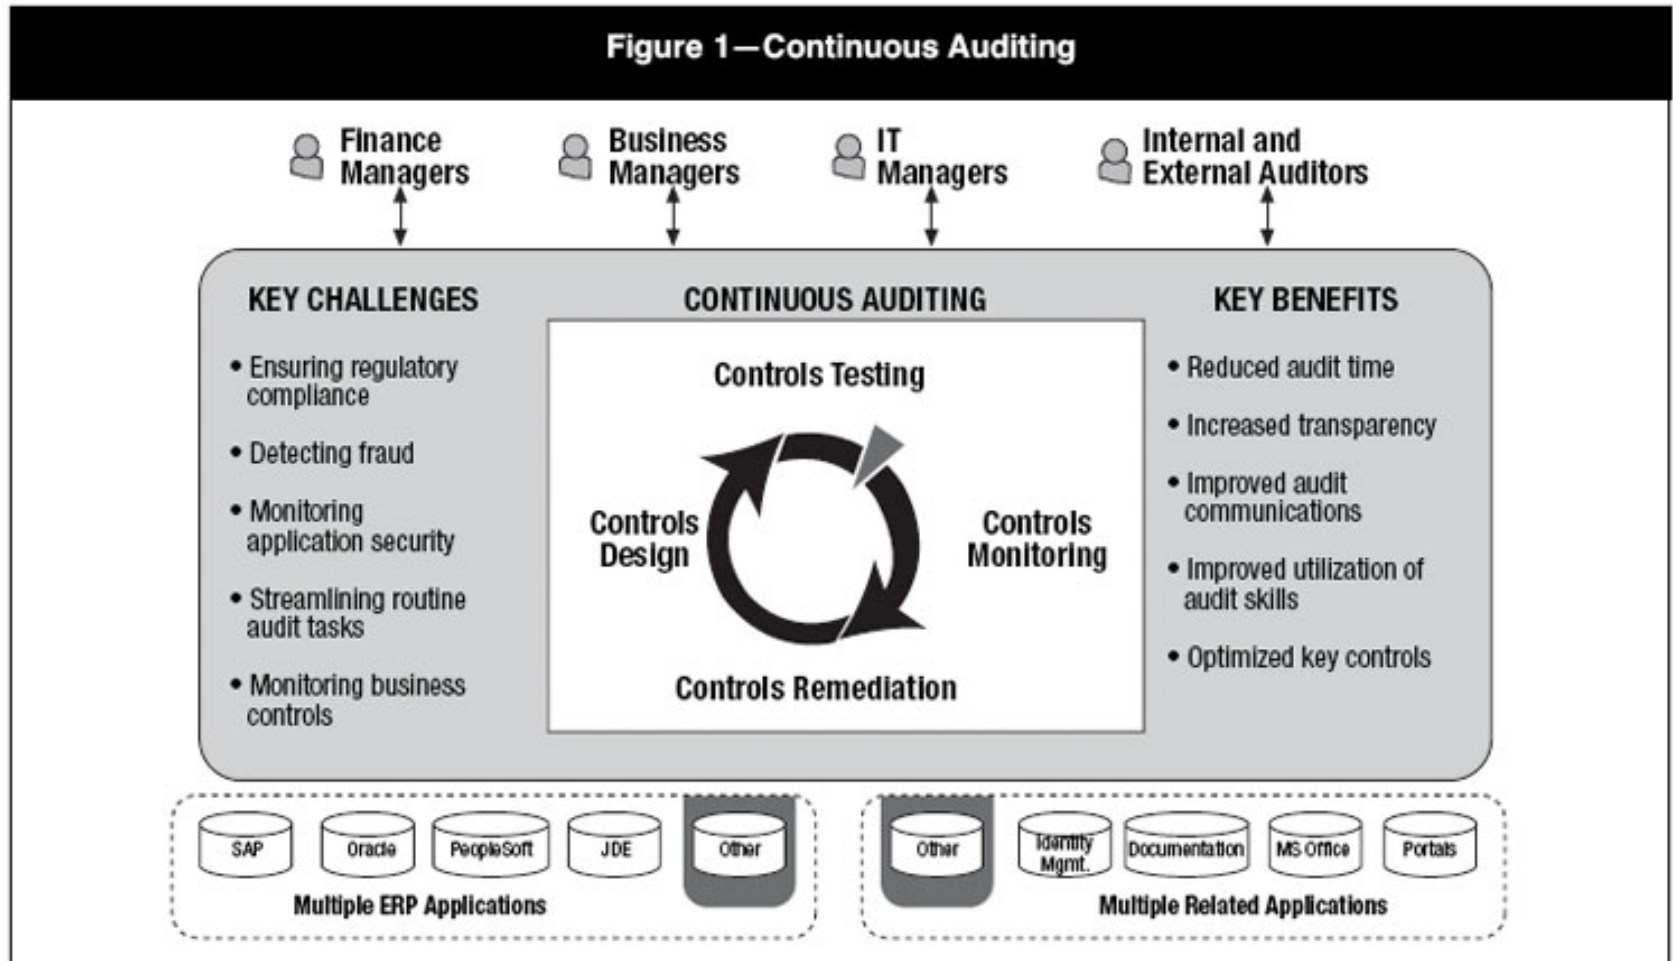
Figure 1—Continuous Auditing

Finance Managers

Business Managers

IT Managers

Internal and External Auditors

KEY CHALLENGES

• Ensuring regulatory compliance

• Detecting fraud

• Monitoring application security

• Streamlining routine audit tasks

• Monitoring business controls

CONTINUOUS AUDITING

Controls Testing

Controls Design

Controls Monitoring

Controls Remediation

KEY BENEFITS

• Reduced audit time

• Increased transparency

• Improved audit communications

• Improved utilization of audit skills

• Optimized key controls

SAP

Oracle

PeopleSoft

JDE

Other

Multiple ERP Applications

Other

Identity Mgmt.

Documentation

MS Office

Portals

Multiple Related Applications